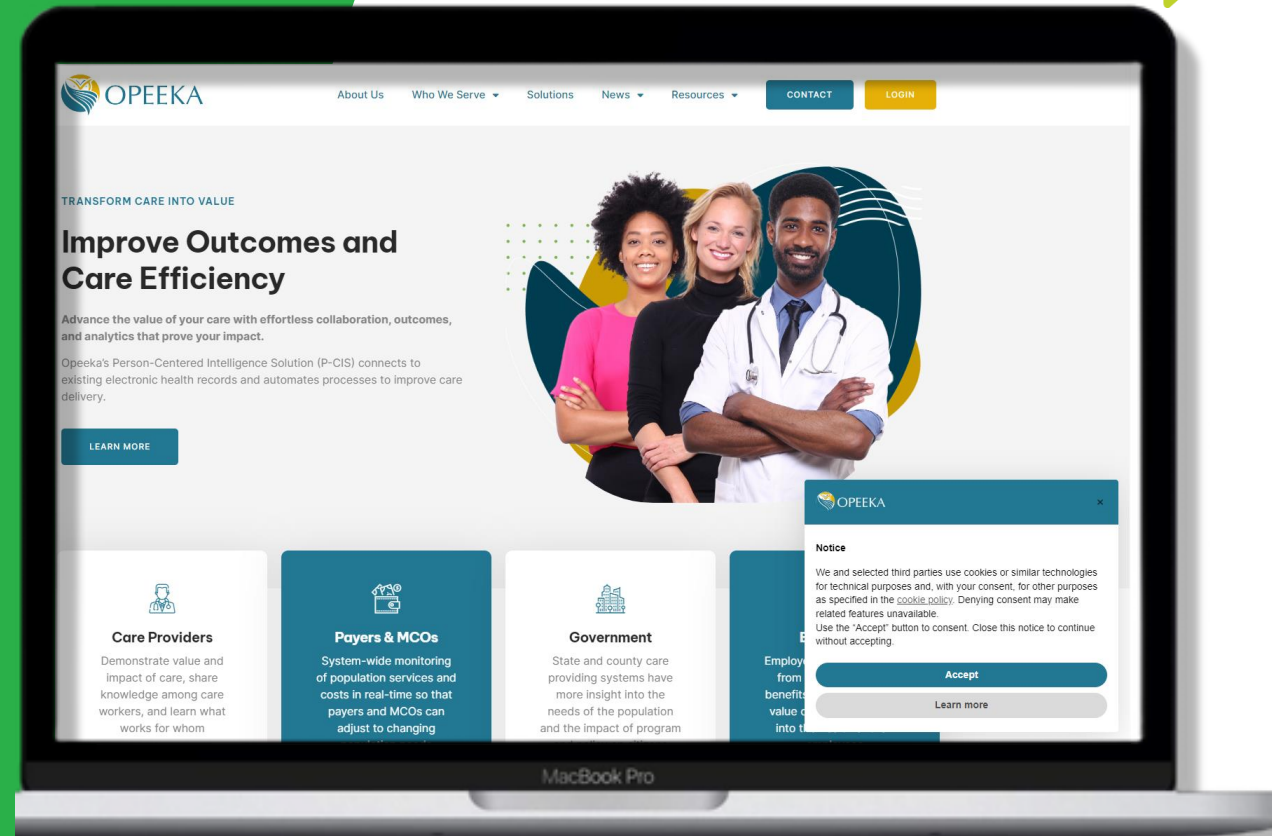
OPEEKA

About Us Who We Serve Solutions News Resources CONTACT LOGIN

TRANSFORM CARE INTO VALUE

Improve Outcomes and Care Efficiency

Advance the value of your care with effortless collaboration, outcomes, and analytics that prove your impact.

Opeeka's Person-Centered Intelligence Solution (P-CIS) connects to existing electronic health records and automates processes to improve care delivery.

LEARN MORE

Care Providers

Demonstrate value and impact of care, share knowledge among care workers, and learn what works for whom

Payers & MCOs

System-wide monitoring of population services and costs in real-time so that payers and MCOs can adjust to changing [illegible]

Government

State and county care providing systems have more insight into the needs of the population and the impact of program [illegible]

E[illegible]

Employ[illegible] from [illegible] benefits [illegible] value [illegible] into t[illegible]

OPEEKA

×

Notice

We and selected third parties use cookies or similar technologies for technical purposes and, with your consent, for other purposes as specified in the cookie policy. Denying consent may make related features unavailable.
Use the "Accept" button to consent. Close this notice to continue without accepting.

Accept

Learn more

MacBook Pro